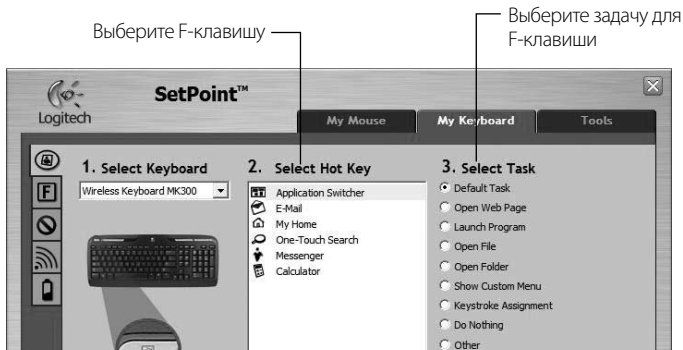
Выберите F-клавишу

Выберите задачу для F-клавиши

Logitech

SetPoint™

My Mouse

My Keyboard

Tools

F

1. Select Keyboard

Wireless Keyboard MK300

2. Select Hot Key

Application Switcher
E-Mail
My Home
One-Touch Search
Messenger
Calculator

3. Select Task

Default Task
Open Web Page
Launch Program
Open File
Open Folder
Show Custom Menu
Keystroke Assignment
Do Nothing
Other